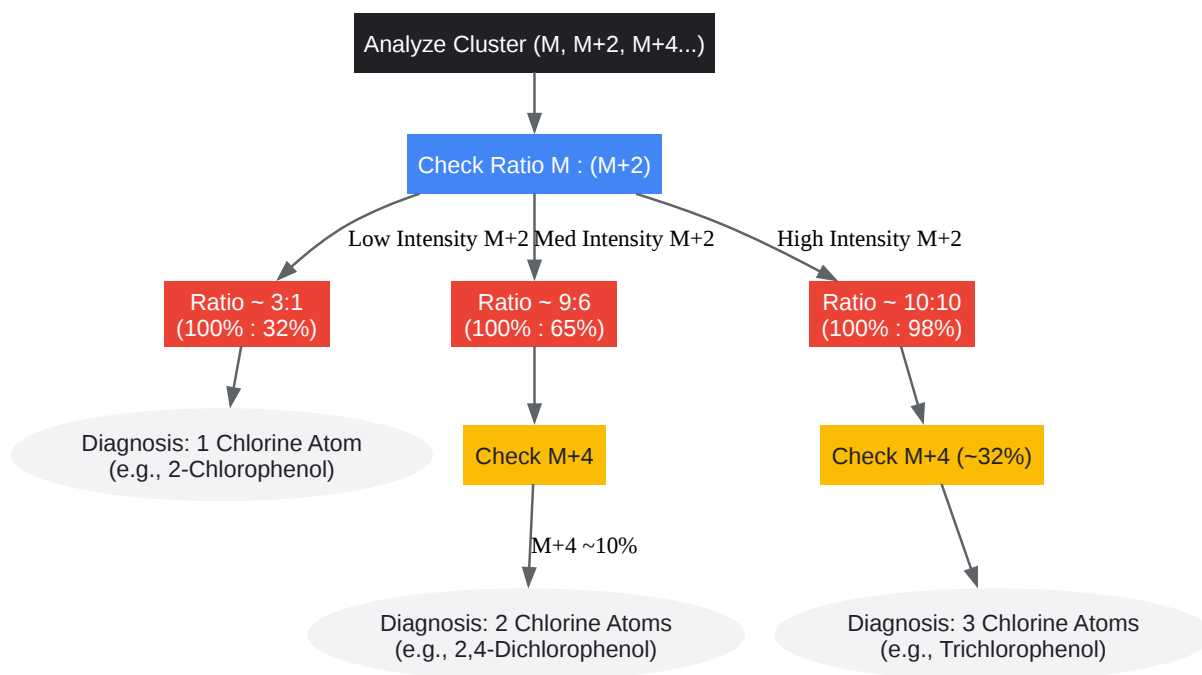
Analyze Cluster (M, M+2, M+4...)

Check Ratio M : (M+2)

Low Intensity M+2

Med Intensity M+2

High Intensity M+2

Ratio ~ 3:1
(100% : 32%)

Ratio ~ 9:6
(100% : 65%)

Ratio ~ 10:10
(100% : 98%)

Diagnosis: 1 Chlorine Atom
(e.g., 2-Chlorophenol)

Check M+4

Check M+4 (~32%)

M+4 ~10%

Diagnosis: 2 Chlorine Atoms
(e.g., 2,4-Dichlorophenol)

Diagnosis: 3 Chlorine Atoms
(e.g., Trichlorophenol)